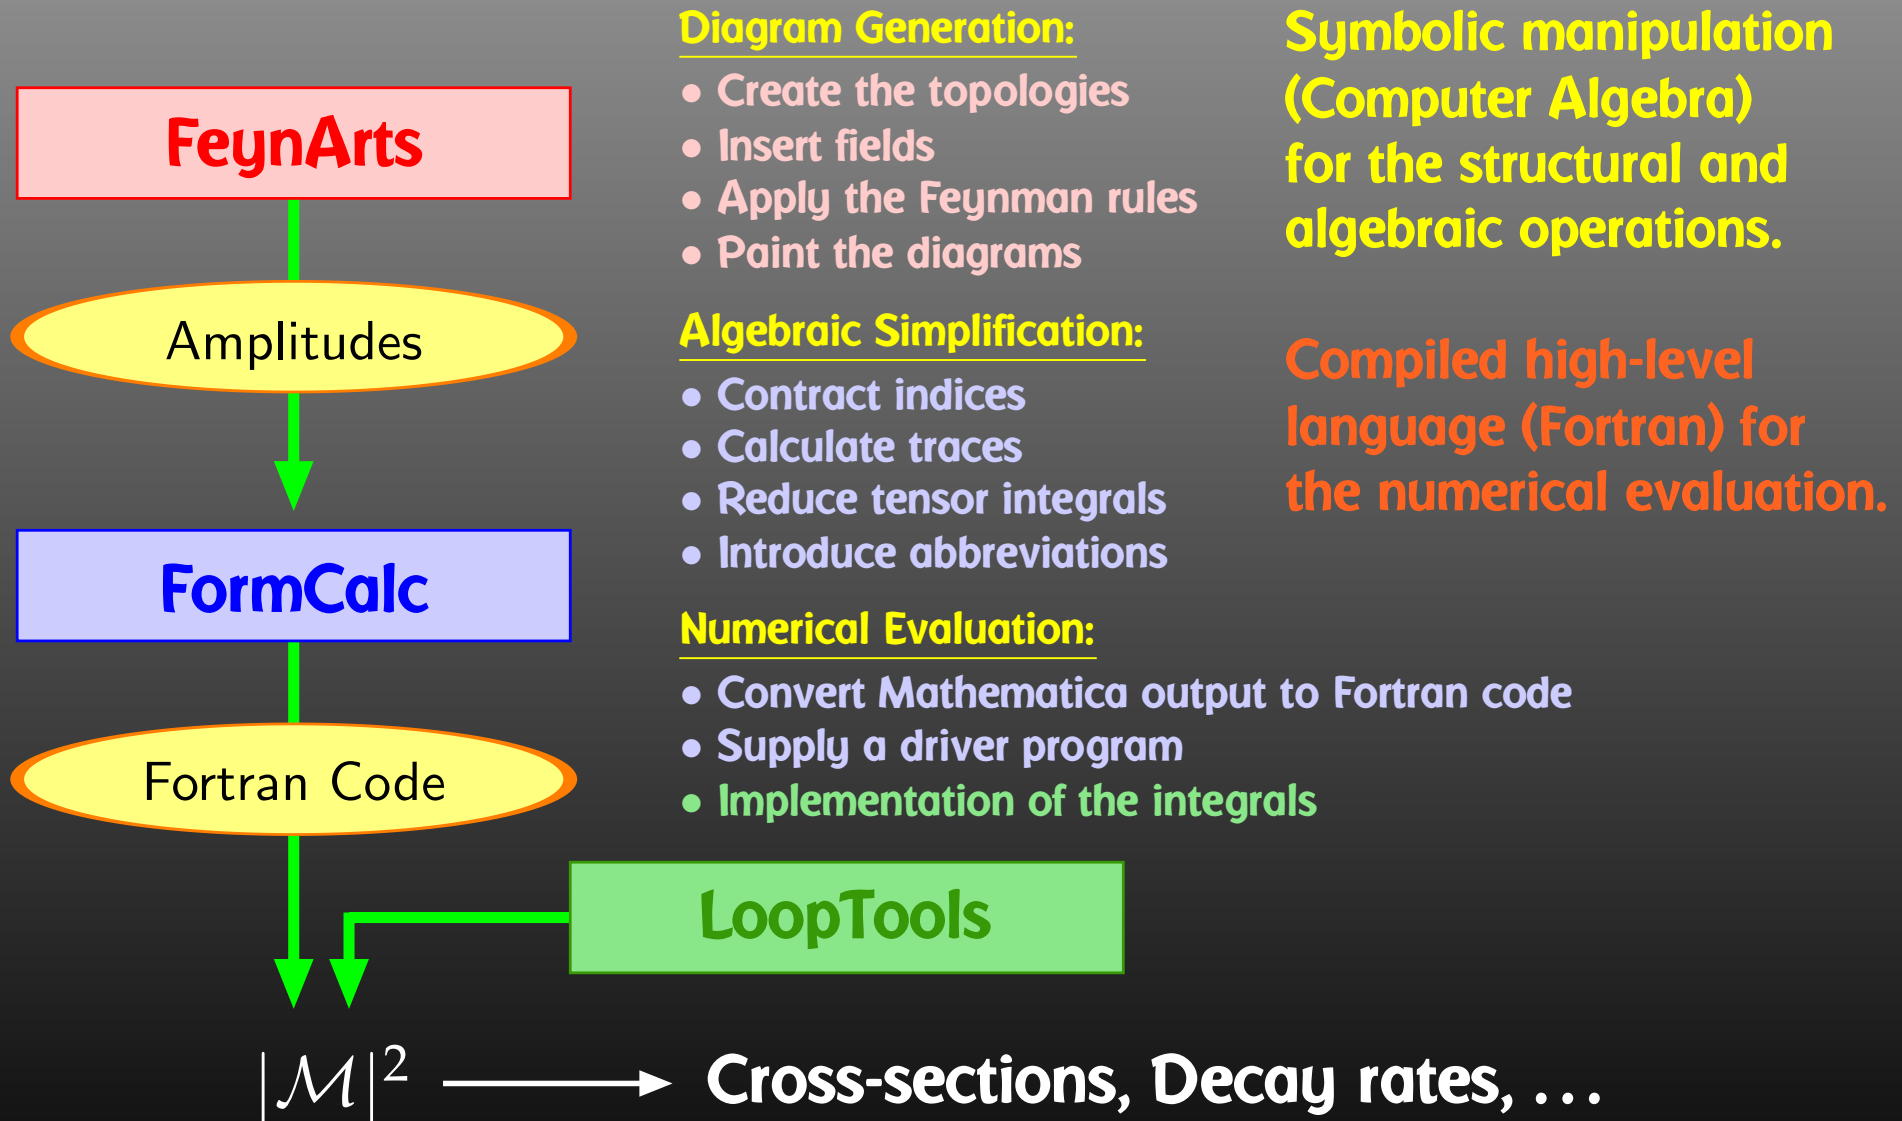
FeynArts

Amplitudes

FormCalc

Fortran Code

LoopTools

Diagram Generation:

• Create the topologies
• Insert fields
• Apply the Feynman rules
• Paint the diagrams

Algebraic Simplification:

• Contract indices
• Calculate traces
• Reduce tensor integrals
• Introduce abbreviations

Numerical Evaluation:

• Convert Mathematica output to Fortran code
• Supply a driver program
• Implementation of the integrals

Symbolic manipulation (Computer Algebra) for the structural and algebraic operations.

Compiled high-level language (Fortran) for the numerical evaluation.

$|\mathcal{M}|^2$ Cross-sections, Decay rates, . . .